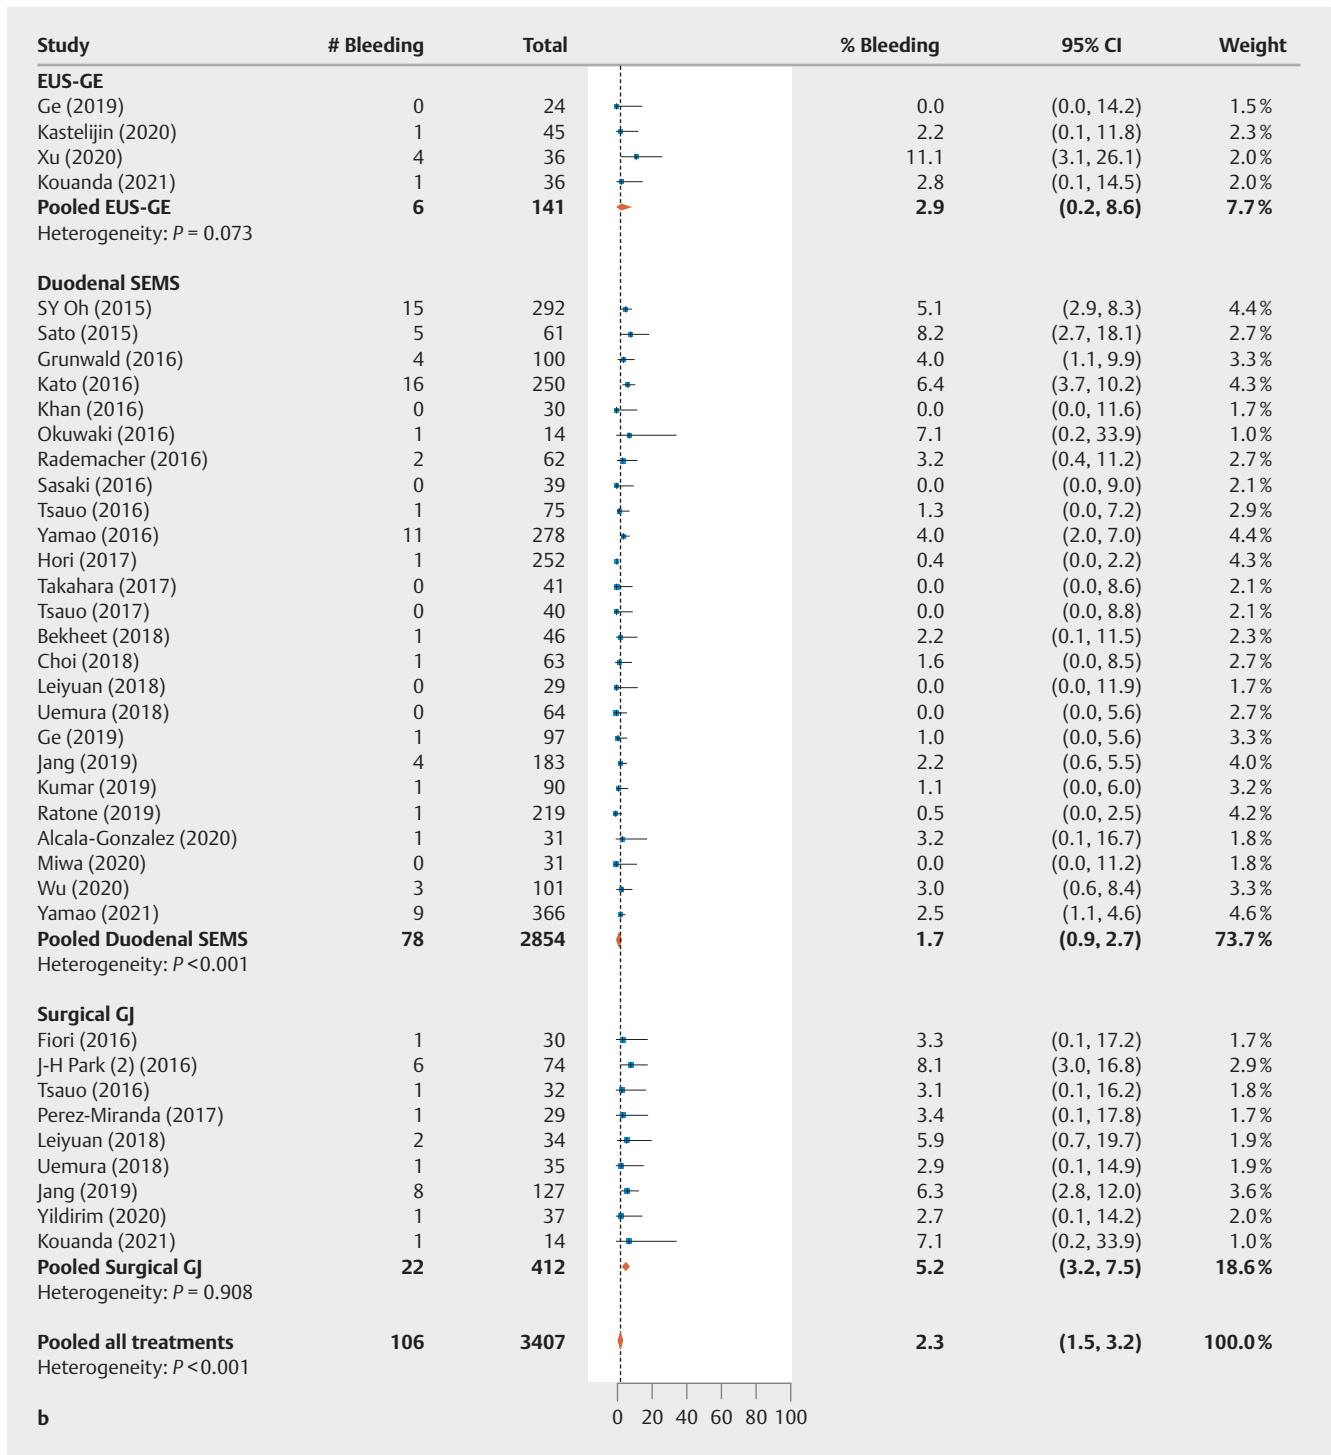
| Study | # Bleeding | Total | % Bleeding | 95% CI | Weight |
|---|---|---|---|---|---|
| **EUS-GE** | | | | | |
| Ge (2019) | 0 | 24 | 0.0 | (0.0, 14.2) | 1.5% |
| Kastelijin (2020) | 1 | 45 | 2.2 | (0.1, 11.8) | 2.3% |
| Xu (2020) | 4 | 36 | 11.1 | (3.1, 26.1) | 2.0% |
| Kouanda (2021) | 1 | 36 | 2.8 | (0.1, 14.5) | 2.0% |
| **Pooled EUS-GE** | **6** | **141** | **2.9** | **(0.2, 8.6)** | **7.7%** |
| Heterogeneity: *P* = 0.073 | | | | | |
| **Duodenal SEMS** | | | | | |
| SY Oh (2015) | 15 | 292 | 5.1 | (2.9, 8.3) | 4.4% |
| Sato (2015) | 5 | 61 | 8.2 | (2.7, 18.1) | 2.7% |
| Grunwald (2016) | 4 | 100 | 4.0 | (1.1, 9.9) | 3.3% |
| Kato (2016) | 16 | 250 | 6.4 | (3.7, 10.2) | 4.3% |
| Khan (2016) | 0 | 30 | 0.0 | (0.0, 11.6) | 1.7% |
| Okuwaki (2016) | 1 | 14 | 7.1 | (0.2, 33.9) | 1.0% |
| Rademacher (2016) | 2 | 62 | 3.2 | (0.4, 11.2) | 2.7% |
| Sasaki (2016) | 0 | 39 | 0.0 | (0.0, 9.0) | 2.1% |
| Tsauo (2016) | 1 | 75 | 1.3 | (0.0, 7.2) | 2.9% |
| Yamao (2016) | 11 | 278 | 4.0 | (2.0, 7.0) | 4.4% |
| Hori (2017) | 1 | 252 | 0.4 | (0.0, 2.2) | 4.3% |
| Takahara (2017) | 0 | 41 | 0.0 | (0.0, 8.6) | 2.1% |
| Tsauo (2017) | 0 | 40 | 0.0 | (0.0, 8.8) | 2.1% |
| Bekheet (2018) | 1 | 46 | 2.2 | (0.1, 11.5) | 2.3% |
| Choi (2018) | 1 | 63 | 1.6 | (0.0, 8.5) | 2.7% |
| Leiyuan (2018) | 0 | 29 | 0.0 | (0.0, 11.9) | 1.7% |
| Uemura (2018) | 0 | 64 | 0.0 | (0.0, 5.6) | 2.7% |
| Ge (2019) | 1 | 97 | 1.0 | (0.0, 5.6) | 3.3% |
| Jang (2019) | 4 | 183 | 2.2 | (0.6, 5.5) | 4.0% |
| Kumar (2019) | 1 | 90 | 1.1 | (0.0, 6.0) | 3.2% |
| Ratone (2019) | 1 | 219 | 0.5 | (0.0, 2.5) | 4.2% |
| Alcala-Gonzalez (2020) | 1 | 31 | 3.2 | (0.1, 16.7) | 1.8% |
| Miwa (2020) | 0 | 31 | 0.0 | (0.0, 11.2) | 1.8% |
| Wu (2020) | 3 | 101 | 3.0 | (0.6, 8.4) | 3.3% |
| Yamao (2021) | 9 | 366 | 2.5 | (1.1, 4.6) | 4.6% |
| **Pooled Duodenal SEMS** | **78** | **2854** | **1.7** | **(0.9, 2.7)** | **73.7%** |
| Heterogeneity: *P* <0.001 | | | | | |
| **Surgical GJ** | | | | | |
| Fiori (2016) | 1 | 30 | 3.3 | (0.1, 17.2) | 1.7% |
| J-H Park (2) (2016) | 6 | 74 | 8.1 | (3.0, 16.8) | 2.9% |
| Tsauo (2016) | 1 | 32 | 3.1 | (0.1, 16.2) | 1.8% |
| Perez-Miranda (2017) | 1 | 29 | 3.4 | (0.1, 17.8) | 1.7% |
| Leiyuan (2018) | 2 | 34 | 5.9 | (0.7, 19.7) | 1.9% |
| Uemura (2018) | 1 | 35 | 2.9 | (0.1, 14.9) | 1.9% |
| Jang (2019) | 8 | 127 | 6.3 | (2.8, 12.0) | 3.6% |
| Yildirim (2020) | 1 | 37 | 2.7 | (0.1, 14.2) | 2.0% |
| Kouanda (2021) | 1 | 14 | 7.1 | (0.2, 33.9) | 1.0% |
| **Pooled Surgical GJ** | **22** | **412** | **5.2** | **(3.2, 7.5)** | **18.6%** |
| Heterogeneity: *P* = 0.908 | | | | | |
| **Pooled all treatments** | **106** | **3407** | **2.3** | **(1.5, 3.2)** | **100.0%** |
| Heterogeneity: *P* <0.001 | | | | | |

0 20 40 60 80 100

**b**